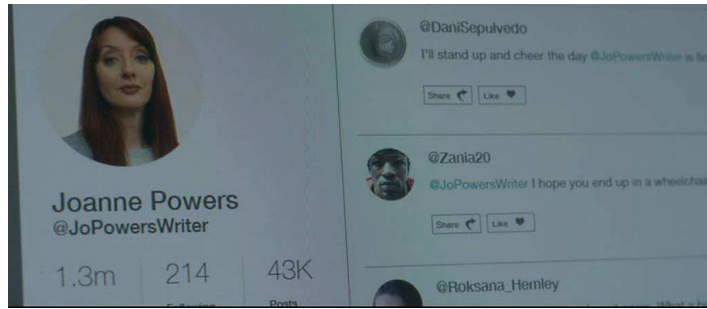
Joanne Powers
@JoPowersWriter

1.3m
214
Following
43K
Posts

@DaniSepulvedo
I'll stand up and cheer the day @JoPowersWriter is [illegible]
Share
Like

@Zania20
@JoPowersWriter I hope you end up in a wheelcha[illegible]
Share
Like

@Roksana_Hemley
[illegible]